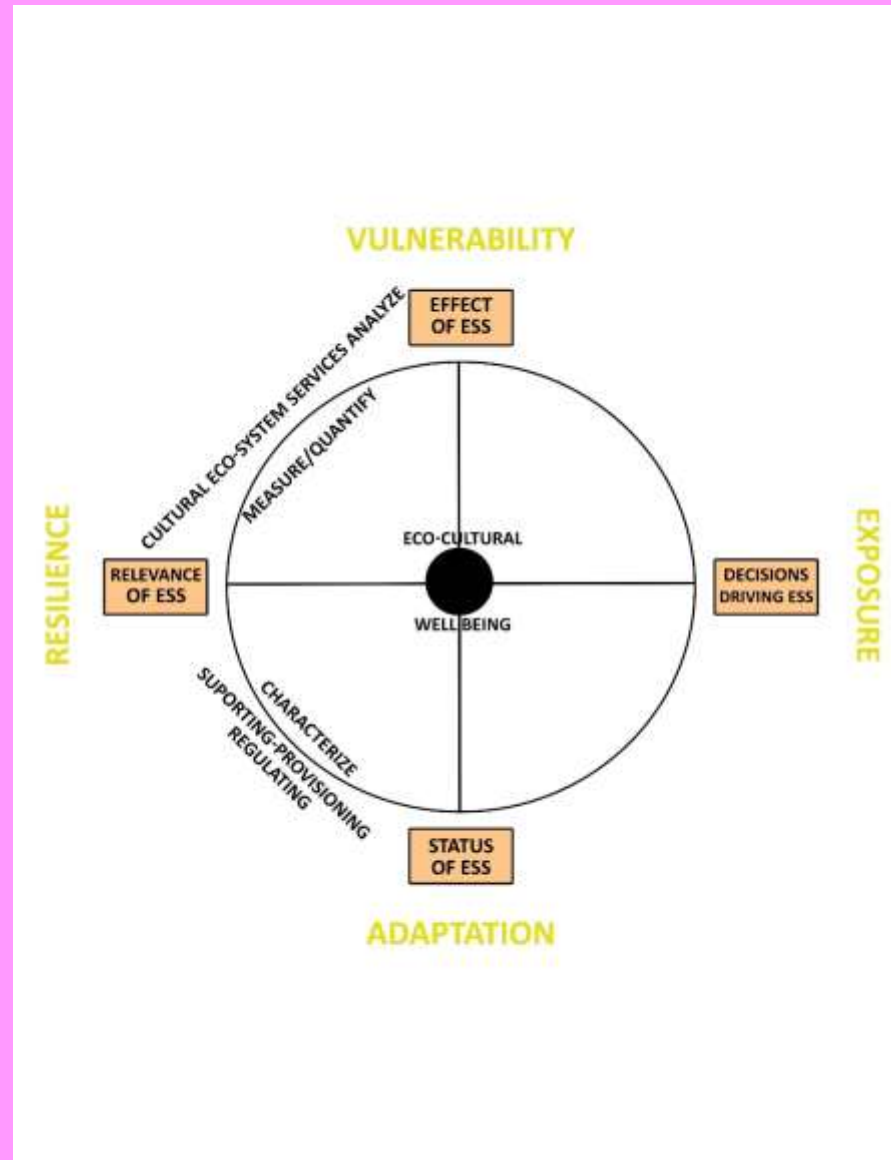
VULNERABILITY

EFFECT OF ESS

CULTURAL ECO-SYSTEM SERVICES ANALYZE

MEASURE/QUANTIFY

RESILIENCE

RELEVANCE OF ESS

ECO-CULTURAL

WELL BEING

EXPOSURE

DECISIONS DRIVING ESS

CHARACTERIZE

SUPORTING-PROVISIONING REGULATING

STATUS OF ESS

ADAPTATION